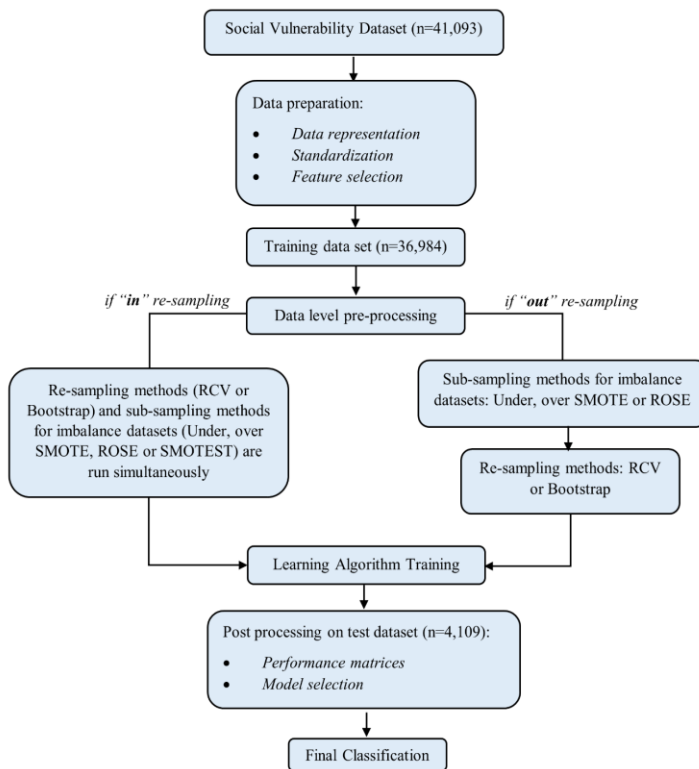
Social Vulnerability Dataset (n=41,093)

Data preparation:

- *Data representation*
- *Standardization*
- *Feature selection*

Training data set (n=36,984)

*if "**in**" re-sampling*

Data level pre-processing

*if "**out**" re-sampling*

Re-sampling methods (RCV or Bootstrap) and sub-sampling methods for imbalance datasets (Under, over SMOTE, ROSE or SMOTEST) are run simultaneously

Sub-sampling methods for imbalance datasets: Under, over SMOTE or ROSE

Re-sampling methods: RCV or Bootstrap

Learning Algorithm Training

Post processing on test dataset (n=4,109):

- *Performance matrices*
- *Model selection*

Final Classification